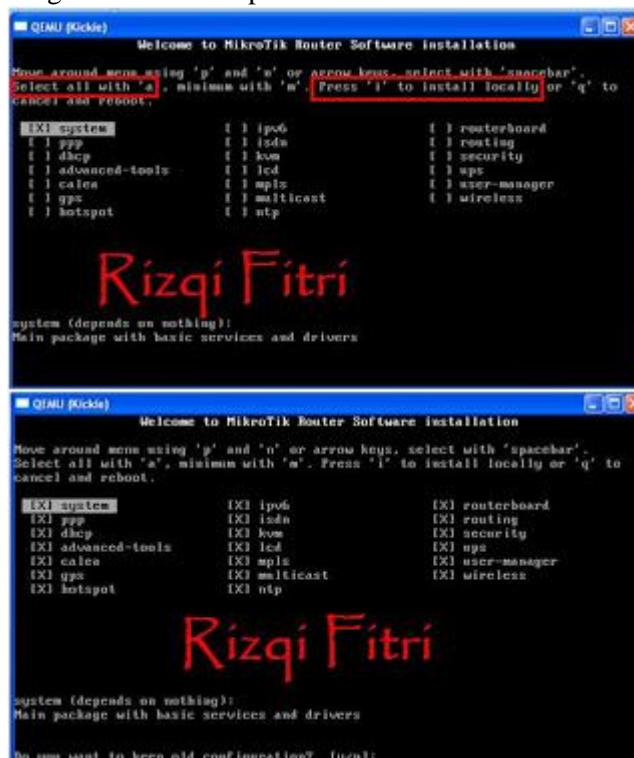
QEMU (Kickie)

Welcome to MikroTik Router Software installation

Move around menu using 'p' and 'n' or arrow keys, select with 'spacebar'. Select all with 'a', minimum with 'm'. Press 'i' to install locally or 'q' to cancel and reboot.

[X] system
[ ] ppp
[ ] dhcp
[ ] advanced-tools
[ ] calea
[ ] gps
[ ] hotspot

[ ] ipv6
[ ] isdn
[ ] kvm
[ ] lcd
[ ] mpls
[ ] multicast
[ ] ntp

[ ] routerboard
[ ] routing
[ ] security
[ ] ups
[ ] user-manager
[ ] wireless

Rizqi Fitri

system (depends on nothing):
Main package with basic services and drivers

QEMU (Kickie)

Welcome to MikroTik Router Software installation

Move around menu using 'p' and 'n' or arrow keys, select with 'spacebar'. Select all with 'a', minimum with 'm'. Press 'i' to install locally or 'q' to cancel and reboot.

[X] system
[X] ppp
[X] dhcp
[X] advanced-tools
[X] calea
[X] gps
[X] hotspot

[X] ipv6
[X] isdn
[X] kvm
[X] lcd
[X] mpls
[X] multicast
[X] ntp

[X] routerboard
[X] routing
[X] security
[X] ups
[X] user-manager
[X] wireless

Rizqi Fitri

system (depends on nothing):
Main package with basic services and drivers

Do you want to keep old configuration? [y/n]: